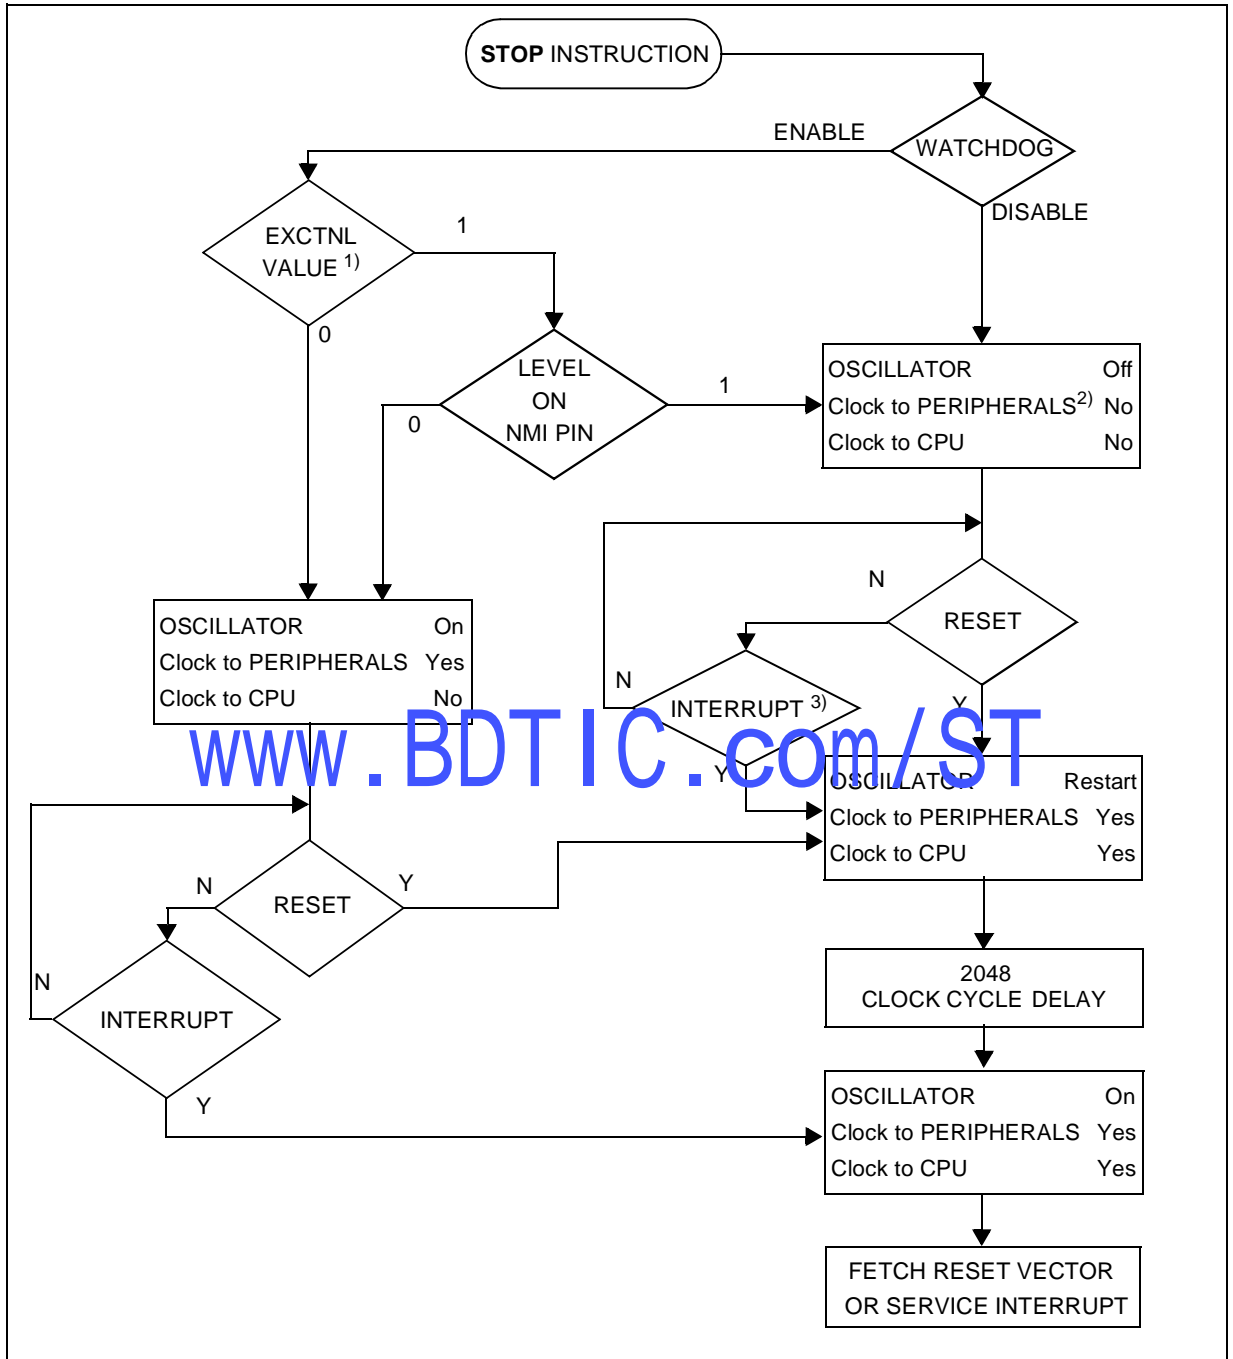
STOP INSTRUCTION

WATCHDOG

ENABLE

DISABLE

EXCTNL VALUE $^{1)}$

1

0

LEVEL ON NMI PIN

1

0

| OSCILLATOR | Off |
|---|---|
| Clock to PERIPHERALS$^{2)}$ | No |
| Clock to CPU | No |

N

RESET

Y

N

INTERRUPT $^{3)}$

Y

| OSCILLATOR | On |
|---|---|
| Clock to PERIPHERALS | Yes |
| Clock to CPU | No |

www.BDTIC.com/ST

| OSCILLATOR | Restart |
|---|---|
| Clock to PERIPHERALS | Yes |
| Clock to CPU | Yes |

N

RESET

Y

N

INTERRUPT

Y

2048 CLOCK CYCLE DELAY

| OSCILLATOR | On |
|---|---|
| Clock to PERIPHERALS | Yes |
| Clock to CPU | Yes |

FETCH RESET VECTOR OR SERVICE INTERRUPT